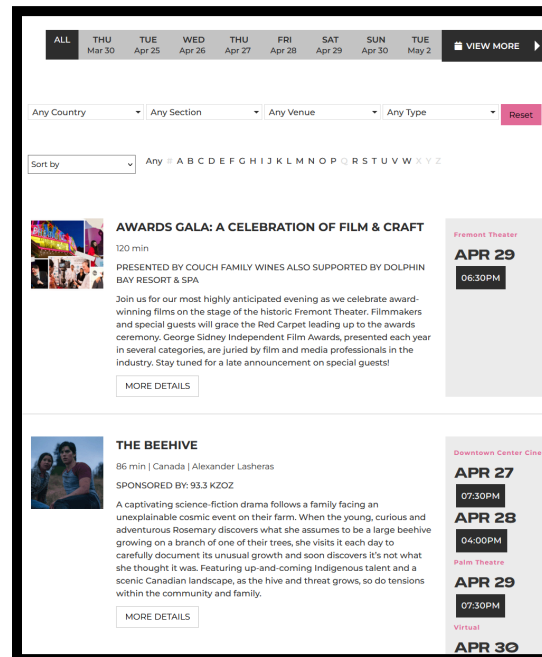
ALL | THU Mar 30 | TUE Apr 25 | WED Apr 26 | THU Apr 27 | FRI Apr 28 | SAT Apr 29 | SUN Apr 30 | TUE May 2 | VIEW MORE

Any Country | Any Section | Any Venue | Any Type | Reset

Sort by

Any # A B C D E F G H I J K L M N O P Q R S T U V W X Y Z

AWARDS GALA: A CELEBRATION OF FILM & CRAFT

120 min

PRESENTED BY COUCH FAMILY WINES ALSO SUPPORTED BY DOLPHIN BAY RESORT & SPA

Join us for our most highly anticipated evening as we celebrate award-winning films on the stage of the historic Fremont Theater. Filmmakers and special guests will grace the Red Carpet leading up to the awards ceremony. George Sidney Independent Film Awards, presented each year in several categories, are juried by film and media professionals in the industry. Stay tuned for a late announcement on special guests!

MORE DETAILS

Fremont Theater

APR 29

06:30PM

THE BEEHIVE

86 min | Canada | Alexander Lasheras

SPONSORED BY: 93.3 KZOZ

A captivating science-fiction drama follows a family facing an unexplainable cosmic event on their farm. When the young, curious and adventurous Rosemary discovers what she assumes to be a large beehive growing on a branch of one of their trees, she visits it each day to carefully document its unusual growth and soon discovers it's not what she thought it was. Featuring up-and-coming Indigenous talent and a scenic Canadian landscape, as the hive and threat grows, so do tensions within the community and family.

MORE DETAILS

Downtown Center Cine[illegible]

APR 27

07:30PM

APR 28

04:00PM

Palm Theatre

APR 29

07:30PM

Virtual

APR 30